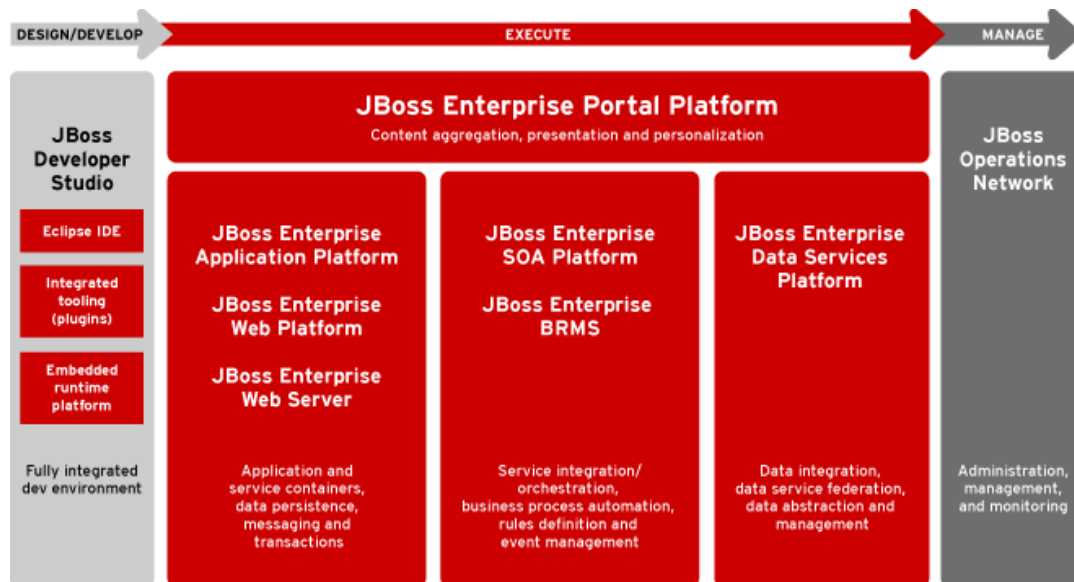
DESIGN/DEVELOP

EXECUTE

MANAGE

JBoss Developer Studio

Eclipse IDE

Integrated tooling (plugins)

Embedded runtime platform

Fully integrated dev environment

JBoss Enterprise Portal Platform

Content aggregation, presentation and personalization

JBoss Enterprise Application Platform

JBoss Enterprise Web Platform

JBoss Enterprise Web Server

Application and service containers, data persistence, messaging and transactions

JBoss Enterprise SOA Platform

JBoss Enterprise BRMS

Service integration/ orchestration, business process automation, rules definition and event management

JBoss Enterprise Data Services Platform

Data integration, data service federation, data abstraction and management

JBoss Operations Network

Administration, management, and monitoring